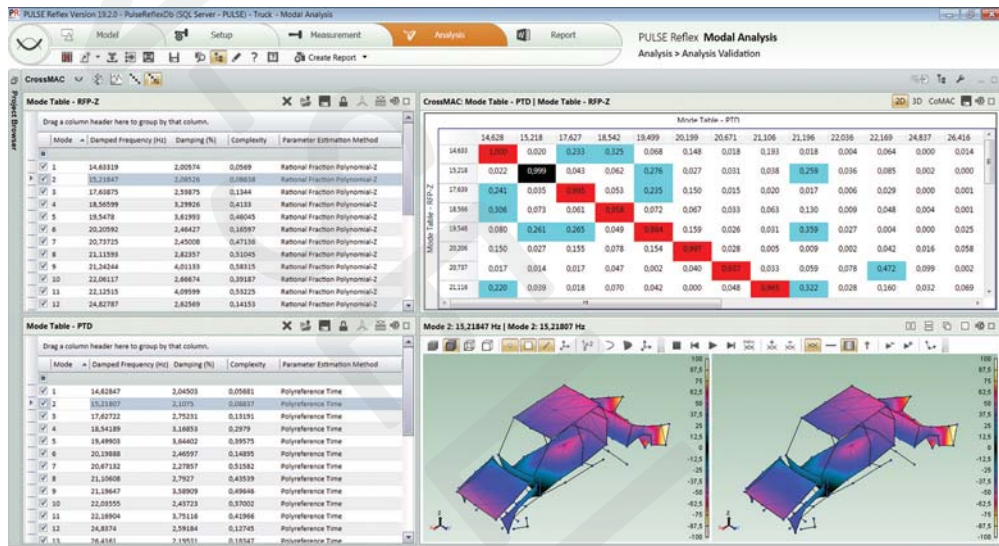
PULSE Reflex Version 19.2.0 - PulseReflexDb (SQL Server - PULSE) - Truck - Modal Analysis

Model | Setup | Measurement | Analysis | Report

Create Report

PULSE Reflex **Modal Analysis**
Analysis > Analysis Validation

CrossMAC

Project Browser

Mode Table - RFP-Z

Drag a column header here to group by that column.

| Mode | Damped Frequency (Hz) | Damping (%) | Complexity | Parameter Estimation Method |
|---|---|---|---|---|
| 1 | 14,63319 | 2,00974 | 0,0569 | Rational Fraction Polynomial-Z |
| 2 | 15,21847 | 2,08526 | 0,08658 | Rational Fraction Polynomial-Z |
| 3 | 17,60875 | 2,59875 | 0,1344 | Rational Fraction Polynomial-Z |
| 4 | 18,56599 | 3,29926 | 0,4133 | Rational Fraction Polynomial-Z |
| 5 | 19,5478 | 3,61993 | 0,46045 | Rational Fraction Polynomial-Z |
| 6 | 20,20592 | 2,46427 | 0,16597 | Rational Fraction Polynomial-Z |
| 7 | 20,73725 | 2,45008 | 0,47138 | Rational Fraction Polynomial-Z |
| 8 | 21,11593 | 2,82357 | 0,51045 | Rational Fraction Polynomial-Z |
| 9 | 21,24244 | 4,01133 | 0,58315 | Rational Fraction Polynomial-Z |
| 10 | 22,06117 | 2,66674 | 0,39187 | Rational Fraction Polynomial-Z |
| 11 | 22,12515 | 4,09599 | 0,53225 | Rational Fraction Polynomial-Z |
| 12 | 24,82787 | 2,62569 | 0,14153 | Rational Fraction Polynomial-Z |

CrossMAC: Mode Table - PTD | Mode Table - RFP-Z

2D 3D CoMAC

Mode Table - PTD

Mode Table - RFP-Z

| | 14,628 | 15,218 | 17,627 | 18,542 | 19,499 | 20,199 | 20,671 | 21,106 | 21,196 | 22,036 | 22,169 | 24,837 | 26,416 |
|---|---|---|---|---|---|---|---|---|---|---|---|---|---|
| 14,633 | 1,000 | 0,020 | 0,233 | 0,325 | 0,068 | 0,148 | 0,018 | 0,193 | 0,018 | 0,004 | 0,064 | 0,000 | 0,014 |
| 15,218 | 0,022 | 0,999 | 0,043 | 0,062 | 0,276 | 0,027 | 0,031 | 0,038 | 0,259 | 0,036 | 0,085 | 0,002 | 0,000 |
| 17,609 | 0,241 | 0,035 | 0,995 | 0,053 | 0,235 | 0,150 | 0,015 | 0,020 | 0,017 | 0,006 | 0,029 | 0,000 | 0,001 |
| 18,566 | 0,306 | 0,073 | 0,061 | 0,958 | 0,072 | 0,067 | 0,033 | 0,063 | 0,130 | 0,009 | 0,048 | 0,004 | 0,001 |
| 19,548 | 0,080 | 0,261 | 0,265 | 0,049 | 0,964 | 0,159 | 0,026 | 0,031 | 0,359 | 0,027 | 0,004 | 0,000 | 0,025 |
| 20,206 | 0,150 | 0,027 | 0,155 | 0,078 | 0,154 | 0,997 | 0,028 | 0,005 | 0,009 | 0,002 | 0,042 | 0,016 | 0,058 |
| 20,737 | 0,017 | 0,014 | 0,017 | 0,047 | 0,002 | 0,040 | 0,937 | 0,033 | 0,059 | 0,078 | 0,472 | 0,099 | 0,002 |
| 21,116 | 0,220 | 0,039 | 0,018 | 0,070 | 0,042 | 0,000 | 0,048 | 0,945 | 0,322 | 0,028 | 0,160 | 0,032 | 0,069 |

Mode Table - PTD

Drag a column header here to group by that column.

| Mode | Damped Frequency (Hz) | Damping (%) | Complexity | Parameter Estimation Method |
|---|---|---|---|---|
| 1 | 14,62847 | 2,04503 | 0,05681 | Polyreference Time |
| 2 | 15,21807 | 2,1075 | 0,08637 | Polyreference Time |
| 3 | 17,62722 | 2,75231 | 0,19191 | Polyreference Time |
| 4 | 18,54189 | 3,16853 | 0,2979 | Polyreference Time |
| 5 | 19,49903 | 3,64402 | 0,39575 | Polyreference Time |
| 6 | 20,19888 | 2,46597 | 0,14895 | Polyreference Time |
| 7 | 20,67132 | 2,27857 | 0,51582 | Polyreference Time |
| 8 | 21,10608 | 2,7927 | 0,43539 | Polyreference Time |
| 9 | 21,19647 | 3,58909 | 0,49646 | Polyreference Time |
| 10 | 22,03555 | 2,43723 | 0,57002 | Polyreference Time |
| 11 | 22,16904 | 3,75116 | 0,41966 | Polyreference Time |
| 12 | 24,8374 | 2,59184 | 0,12745 | Polyreference Time |
| 13 | 26,4161 | 2,19531 | 0,18547 | Polyreference Time |

Mode 2: 15,21847 Hz | Mode 2: 15,21807 Hz

100
87,5
75
62,5
50
37,5
25
12,5
0
-12,5
-25
-37,5
-50
-62,5
-75
-87,5
-100

100
87,5
75
62,5
50
37,5
25
12,5
0
-12,5
-25
-37,5
-50
-62,5
-75
-87,5
-100